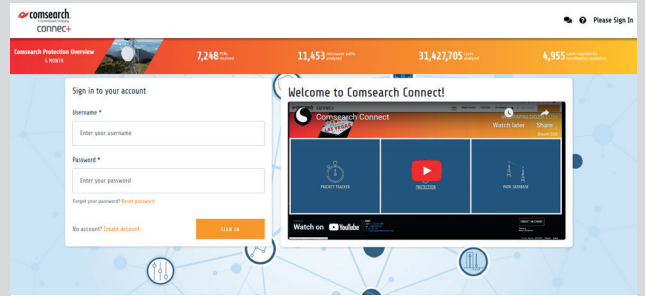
comsearch
a CommScope company
connec+

Please Sign In

Comsearch Protection Overview
6 MONTH

7,248 PCNs received

11,453 microwave paths analyzed

31,427,705 cases analyzed

4,955 cases required for coordination resolution

Sign in to your account

Username *

Enter your username

Password *

Enter your password

Forgot your password? Reset password

No account? Create account

SIGN IN

Welcome to Comsearch Connect!

Comsearch Connect

Watch later

Share

PROJECT TRACKER

PROTECTION

PATH DATABASE

Watch on YouTube